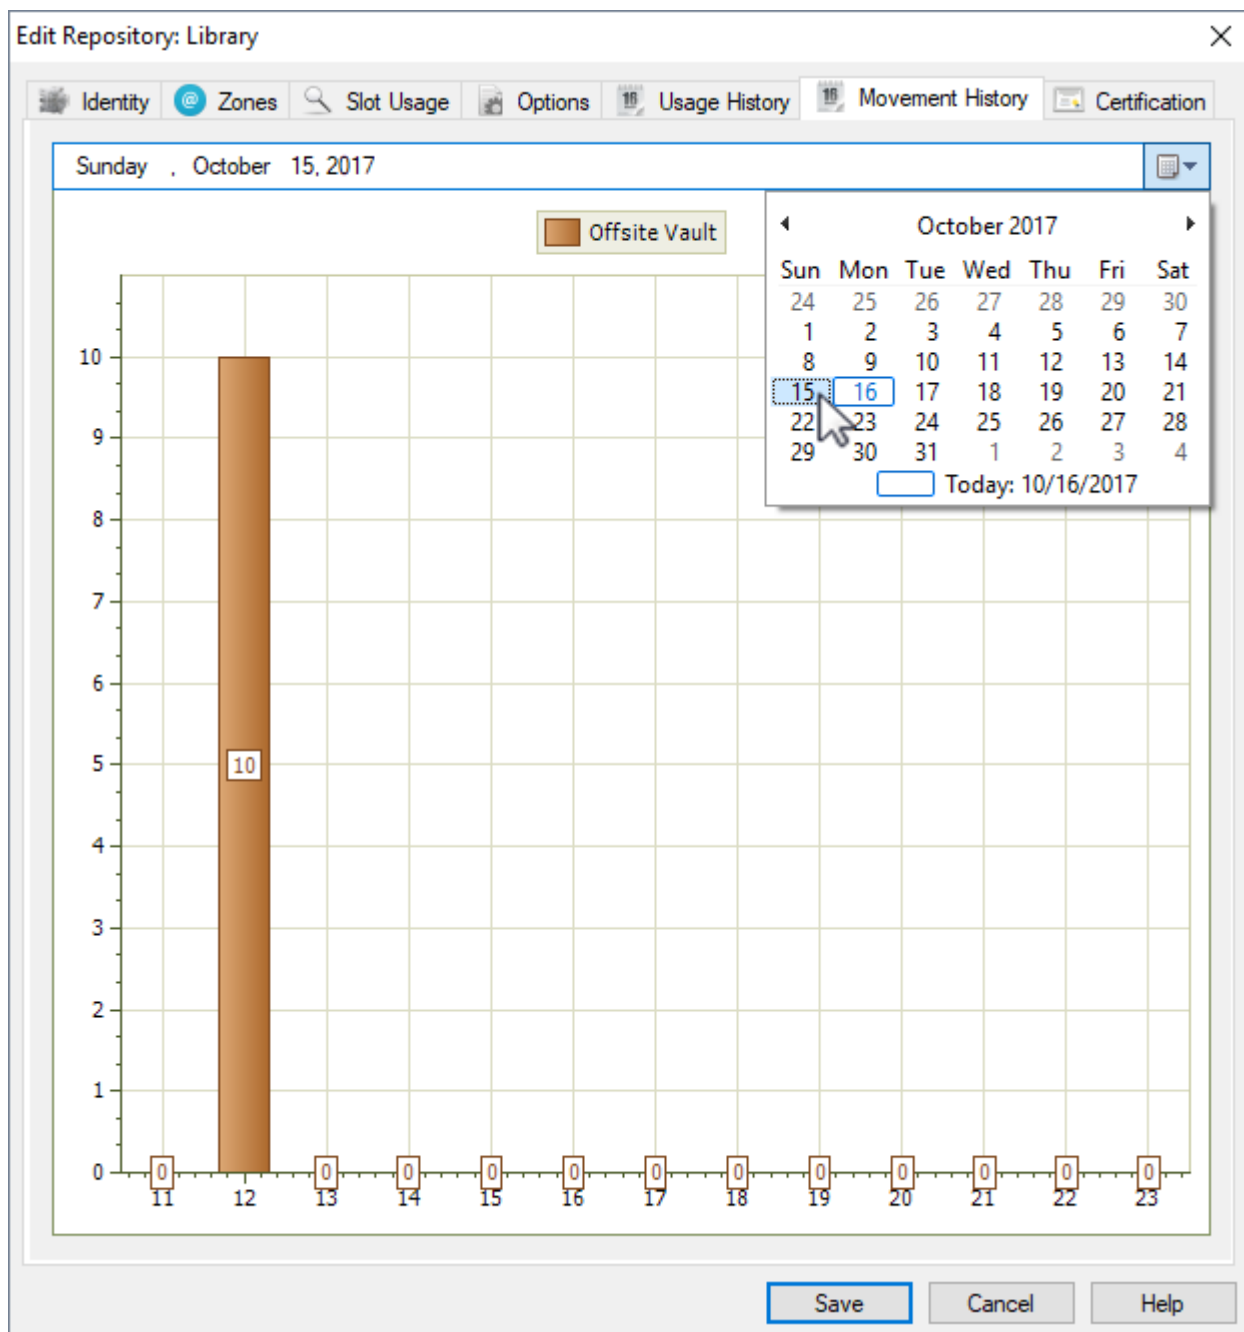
Edit Repository: Library

Identity | Zones | Slot Usage | Options | Usage History | Movement History | Certification

Sunday , October 15, 2017

Offsite Vault

October 2017

| Sun | Mon | Tue | Wed | Thu | Fri | Sat |
|---|---|---|---|---|---|---|
| 24 | 25 | 26 | 27 | 28 | 29 | 30 |
| 1 | 2 | 3 | 4 | 5 | 6 | 7 |
| 8 | 9 | 10 | 11 | 12 | 13 | 14 |
| 15 | 16 | 17 | 18 | 19 | 20 | 21 |
| 22 | 23 | 24 | 25 | 26 | 27 | 28 |
| 29 | 30 | 31 | 1 | 2 | 3 | 4 |

Today: 10/16/2017

10
9
8
7
6
5
4
3
2
1
0

10

0 0 0 0 0 0 0 0 0 0 0 0

11 12 13 14 15 16 17 18 19 20 21 22 23

Save Cancel Help